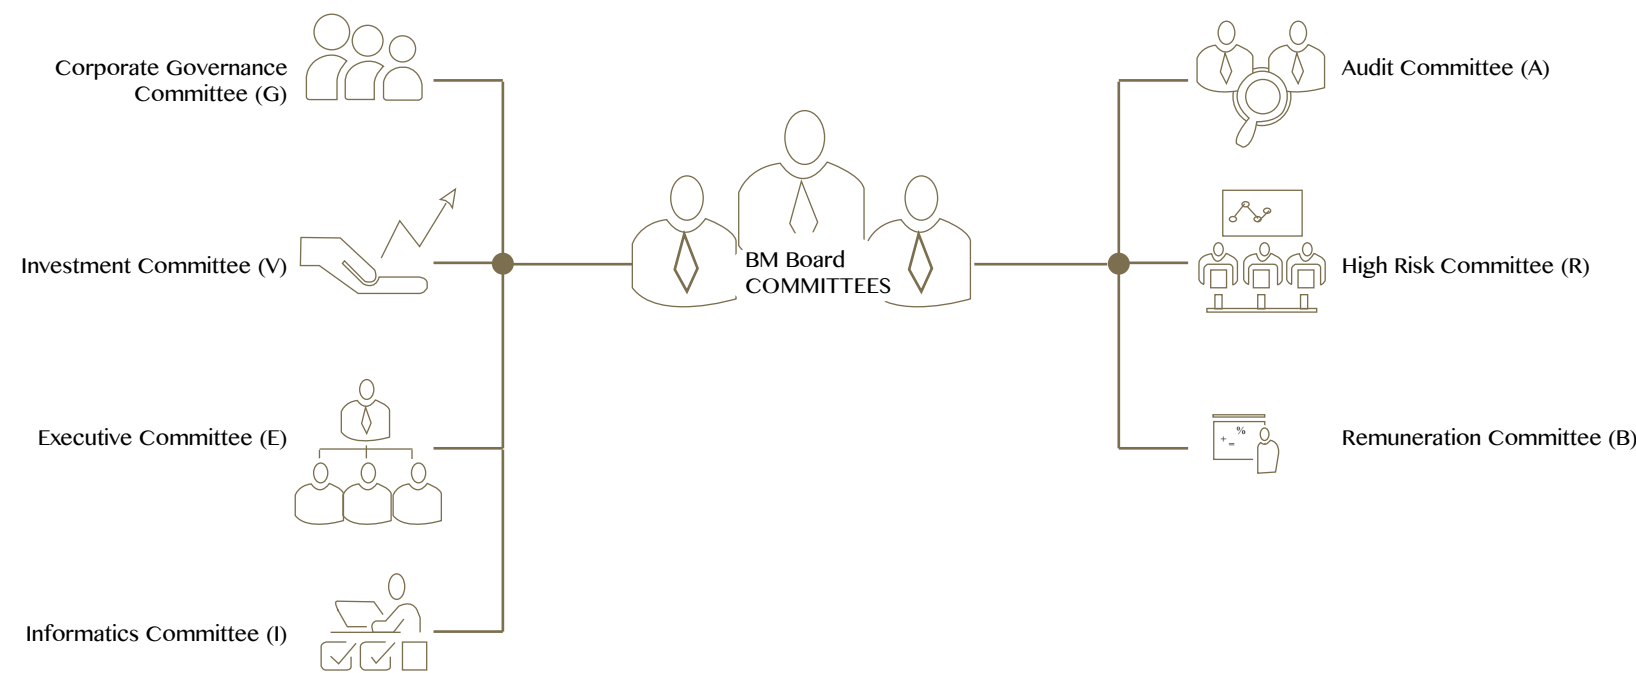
Corporate Governance Committee (G)

Investment Committee (V)

Executive Committee (E)

Informatics Committee (I)

BM Board COMMITTEES

Audit Committee (A)

High Risk Committee (R)

+ − %

Remuneration Committee (B)